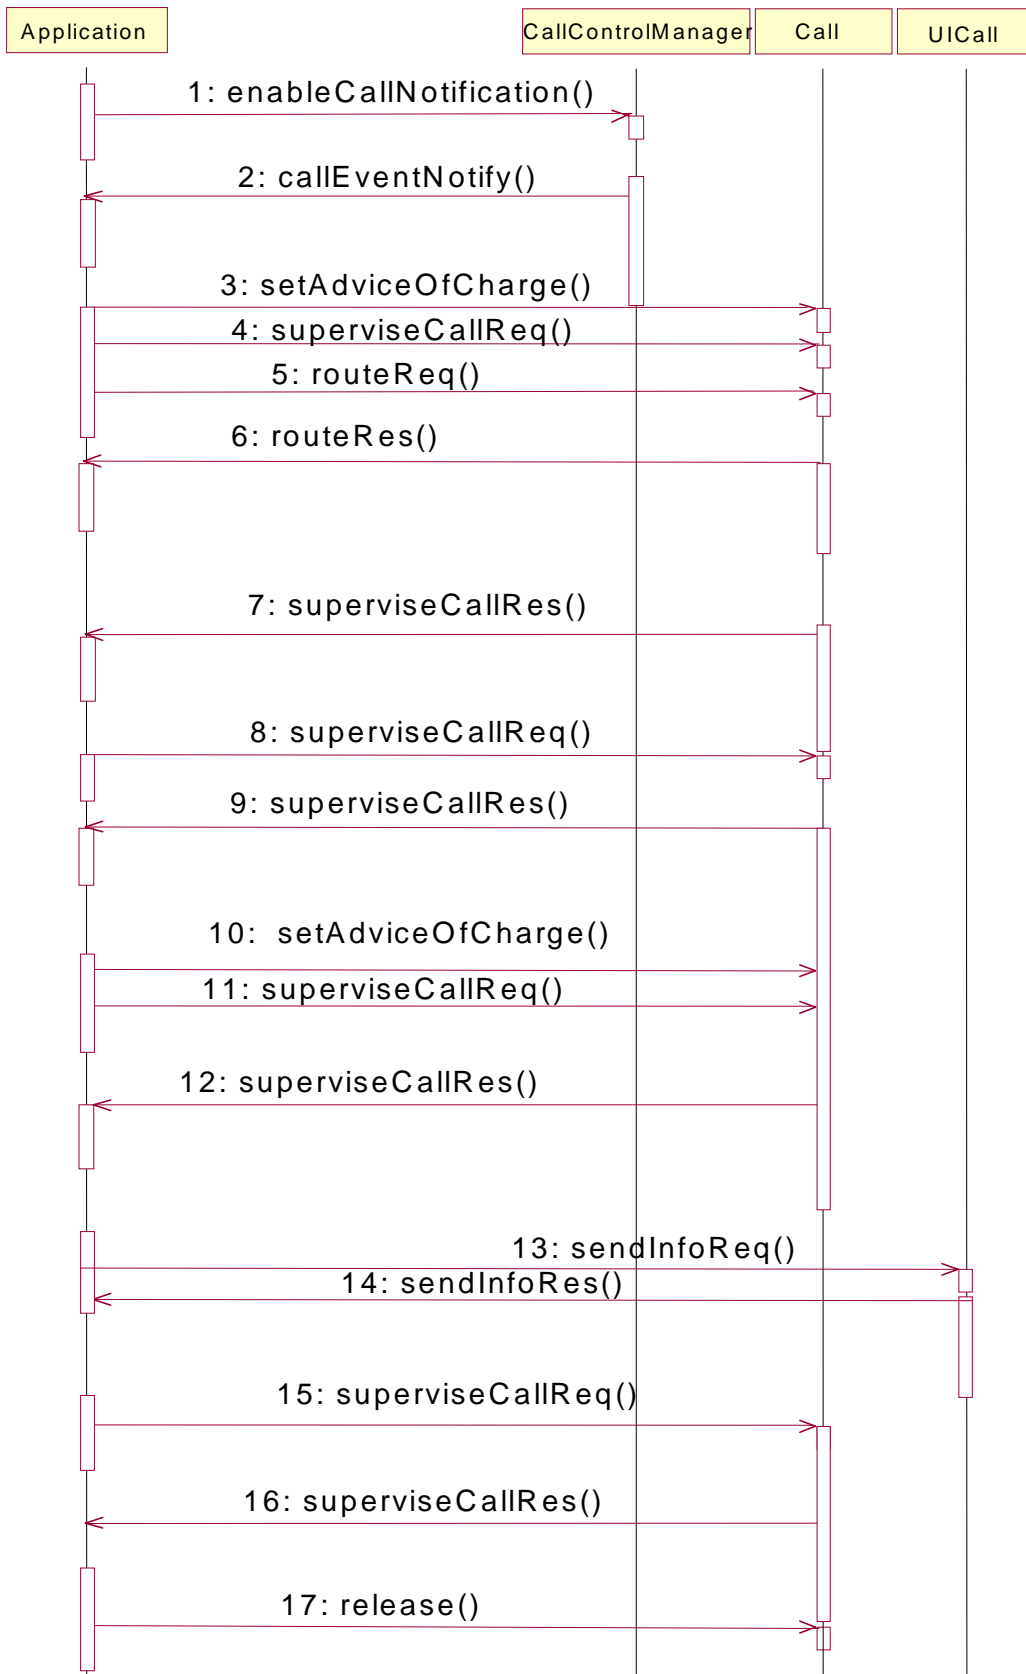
Application

CallControlManager

Call

UICall

1: enableCallNotification()

2: callEventNotify()

3: setAdviceOfCharge()

4: superviseCallReq()

5: routeReq()

6: routeRes()

7: superviseCallRes()

8: superviseCallReq()

9: superviseCallRes()

10: setAdviceOfCharge()

11: superviseCallReq()

12: superviseCallRes()

13: sendInfoReq()

14: sendInfoRes()

15: superviseCallReq()

16: superviseCallRes()

17: release()